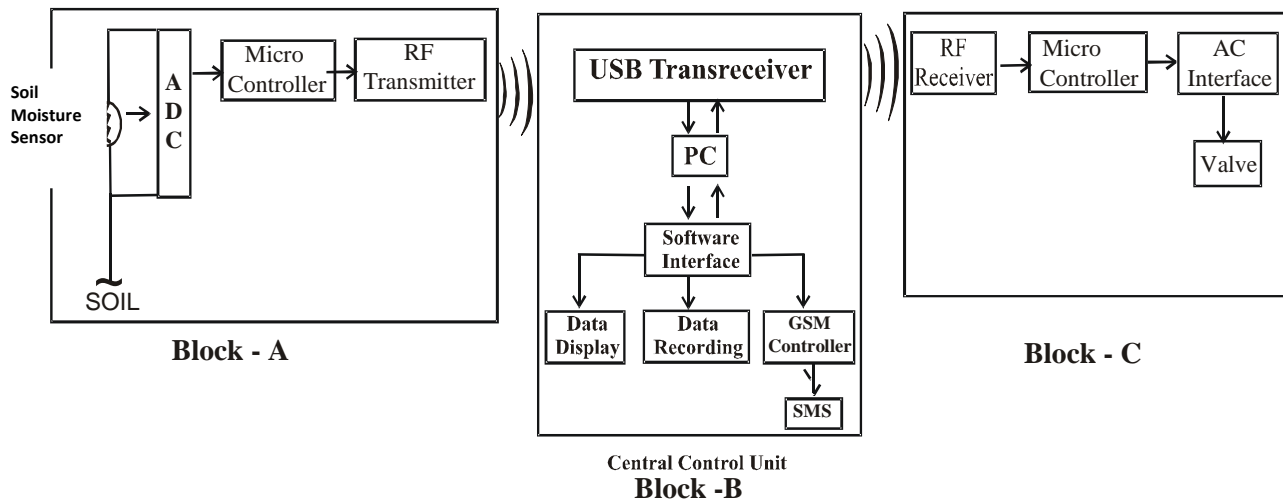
Soil Moisture Sensor

A D C

Micro Controller

RF Transmitter

SOIL

Block - A

USB Transreceiver

PC

Software Interface

Data Display

Data Recording

GSM Controller

SMS

Central Control Unit
Block -B

RF Receiver

Micro Controller

AC Interface

Valve

Block - C